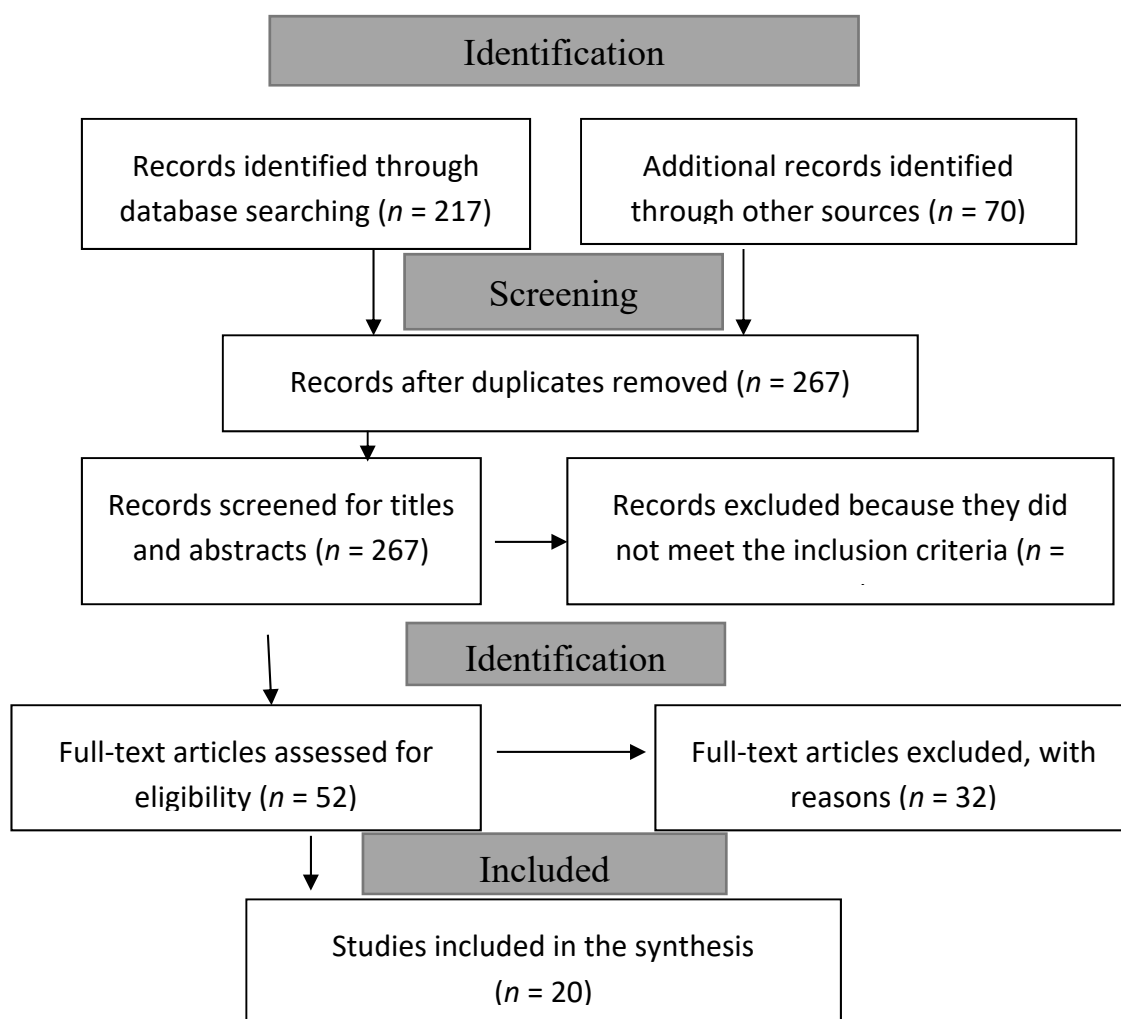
Identification

Records identified through database searching ($n$ = 217)

Additional records identified through other sources ($n$ = 70)

Screening

Records after duplicates removed ($n$ = 267)

Records screened for titles and abstracts ($n$ = 267)

Records excluded because they did not meet the inclusion criteria ($n$ = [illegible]

Identification

Full-text articles assessed for eligibility ($n$ = 52)

Full-text articles excluded, with reasons ($n$ = 32)

Included

Studies included in the synthesis ($n$ = 20)